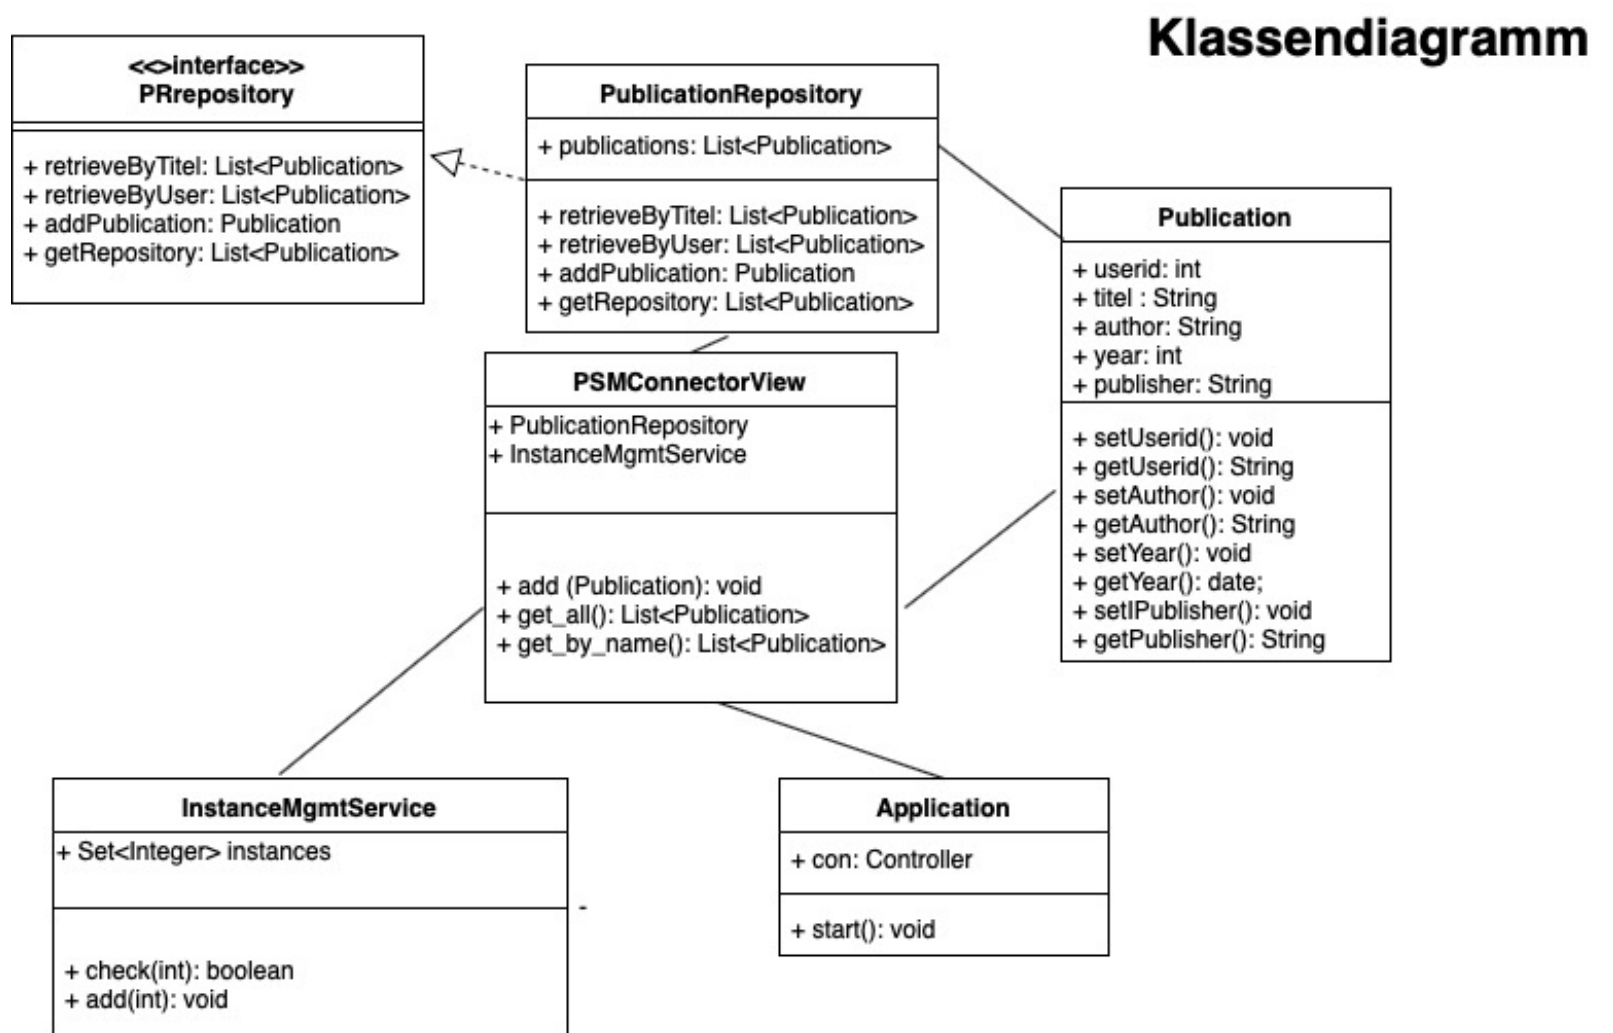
Klassendiagramm

<<>interface>>
PRrepository

+ retrieveByTitel: List<Publication>
+ retrieveByUser: List<Publication>
+ addPublication: Publication
+ getRepository: List<Publication>

PublicationRepository

+ publications: List<Publication>

+ retrieveByTitel: List<Publication>
+ retrieveByUser: List<Publication>
+ addPublication: Publication
+ getRepository: List<Publication>

Publication

+ userid: int
+ titel : String
+ author: String
+ year: int
+ publisher: String

+ setUserid(): void
+ getUserid(): String
+ setAuthor(): void
+ getAuthor(): String
+ setYear(): void
+ getYear(): date;
+ setlPublisher(): void
+ getPublisher(): String

PSMConnectorView

+ PublicationRepository
+ InstanceMgmtService

+ add (Publication): void
+ get_all(): List<Publication>
+ get_by_name(): List<Publication>

InstanceMgmtService

+ Set<Integer> instances

+ check(int): boolean
+ add(int): void

-

Application

+ con: Controller

+ start(): void